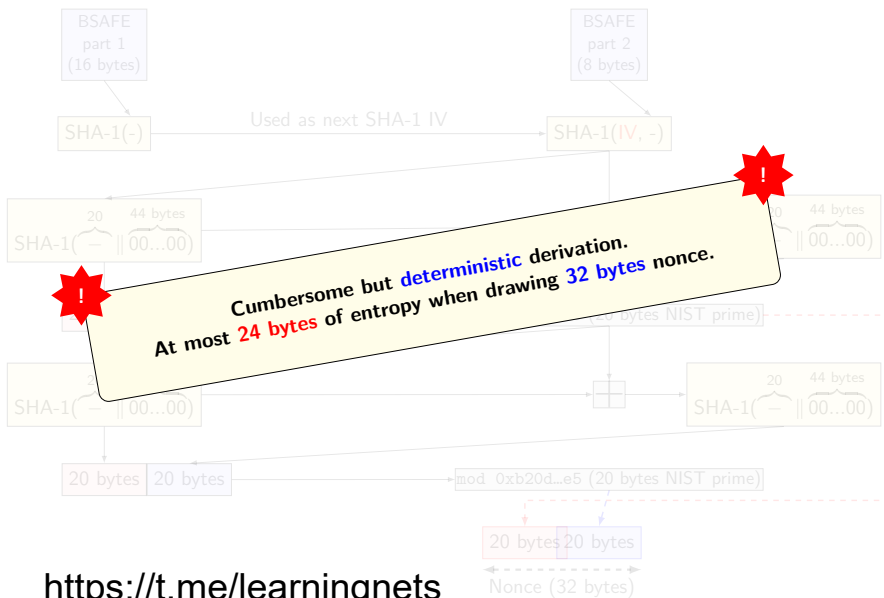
BSAFE part 1 (16 bytes)

BSAFE part 2 (8 bytes)

SHA-1(-)

Used as next SHA-1 IV

SHA-1(IV, -)

!

SHA-1($\overbrace{-}^{20}$ || $\overbrace{00...00}^{44 \text{ bytes}}$)

SHA-1($\overbrace{-}^{20}$ || $\overbrace{00...00}^{44 \text{ bytes}}$)

!

Cumbersome but deterministic derivation.
At most 24 bytes of entropy when drawing 32 bytes nonce.

(20 bytes NIST prime)

SHA-1($\overbrace{-}^{20}$ || 00...00)

SHA-1($\overbrace{-}^{20}$ || $\overbrace{00...00}^{44 \text{ bytes}}$)

20 bytes | 20 bytes

mod 0xb20d...e5 (20 bytes NIST prime)

20 bytes | 20 bytes

Nonce (32 bytes)

https://t.me/learningnets